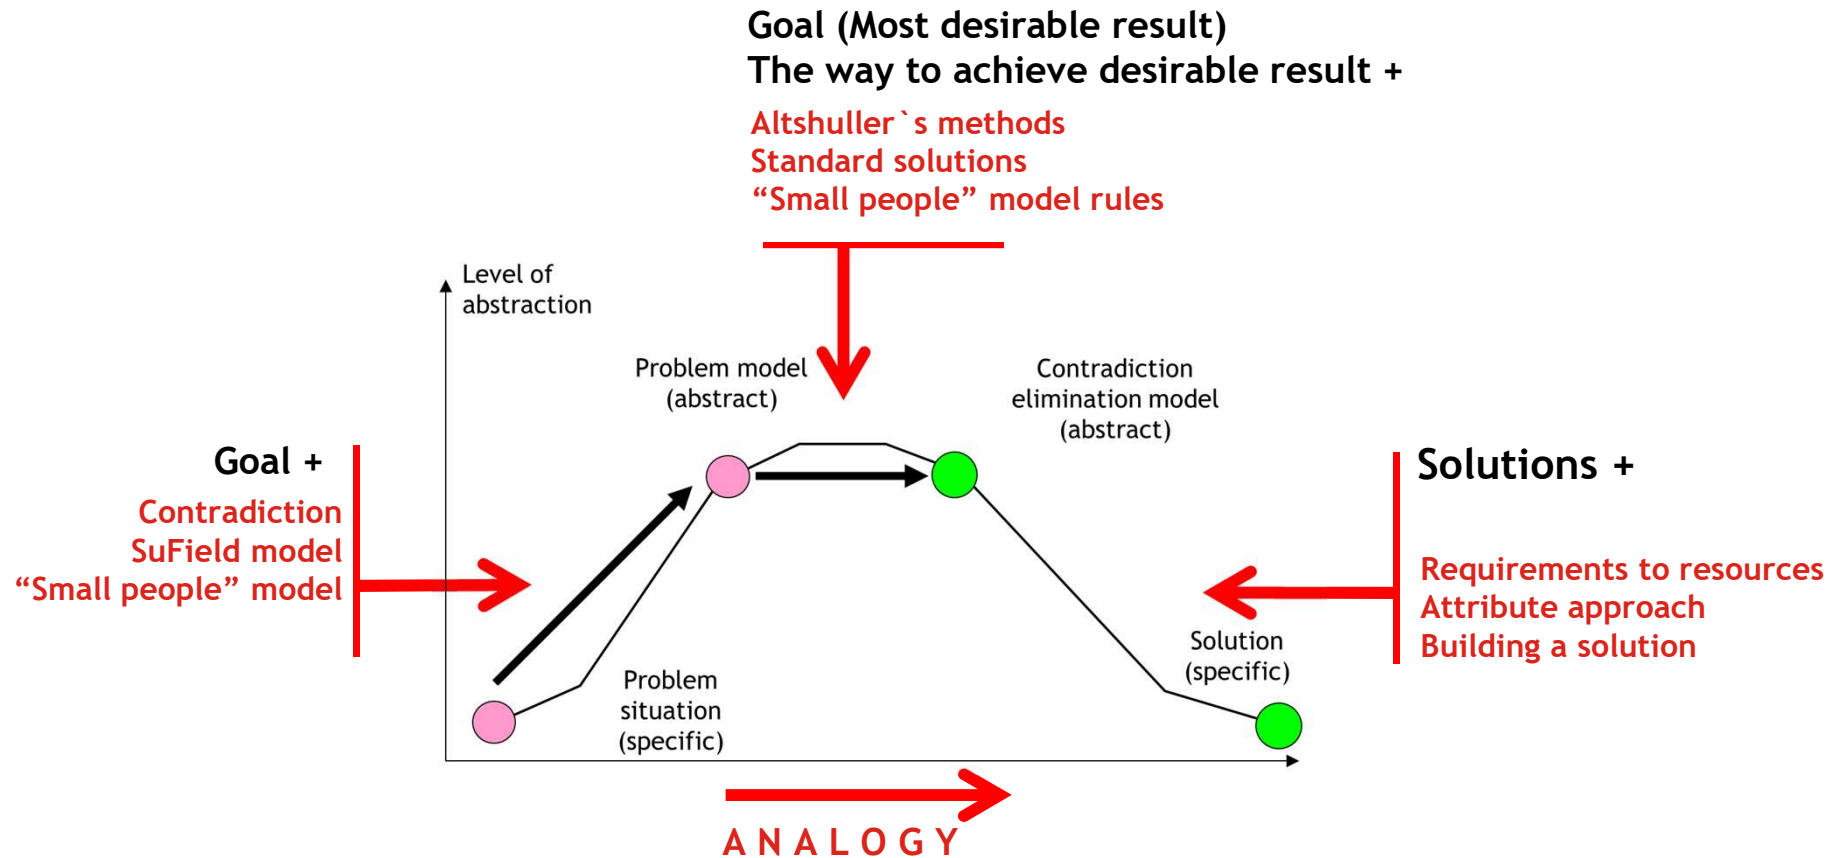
Goal (Most desirable result)
The way to achieve desirable result +

Altshuller`s methods
Standard solutions
“Small people” model rules

Level of abstraction

Problem model (abstract)

Contradiction elimination model (abstract)

Goal +

Contradiction
SuField model
“Small people” model

Solutions +

Requirements to resources
Attribute approach
Building a solution

Solution (specific)

Problem situation (specific)

ANALOGY